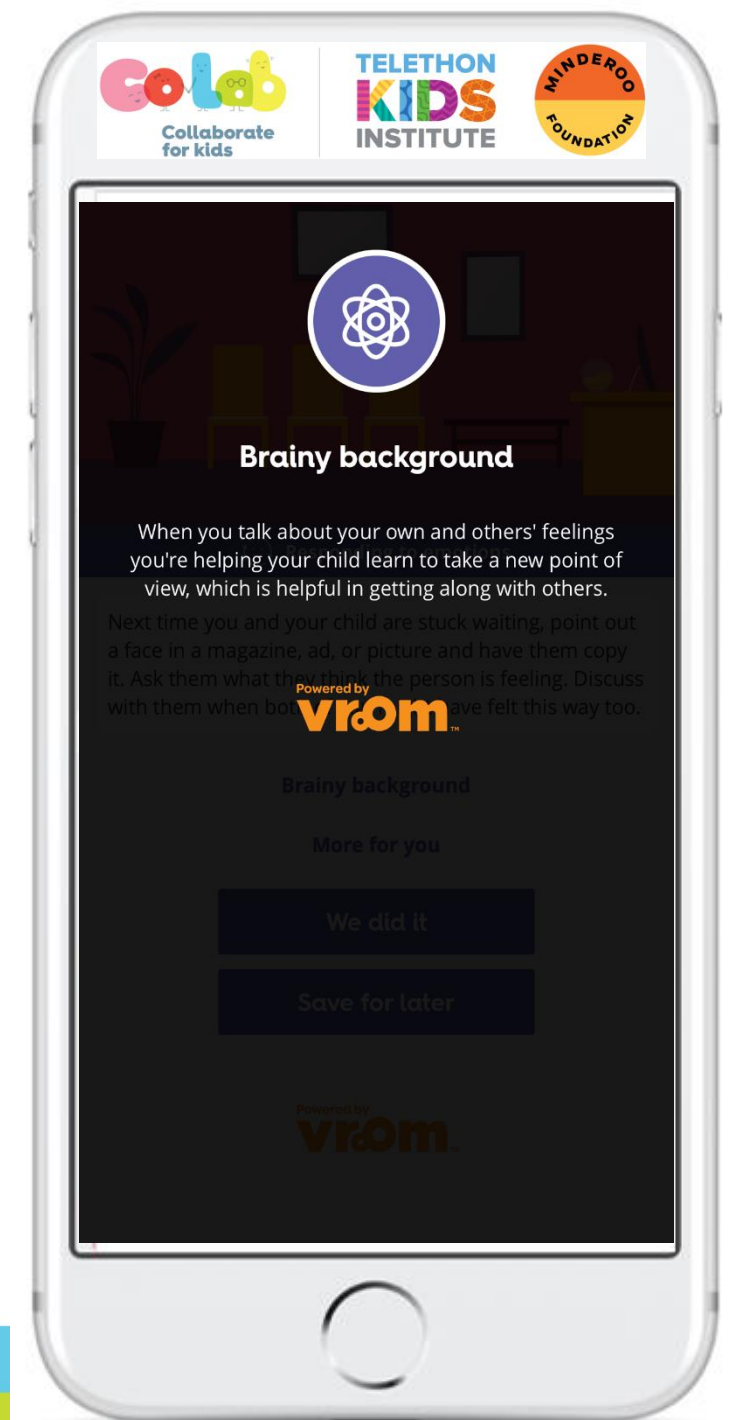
CoLab
Collaborate for kids

TELETHON
KIDS
INSTITUTE

MINDEROO FOUNDATION

Brainy background

When you talk about your own and others' feelings you're helping your child learn to take a new point of view, which is helpful in getting along with others.

Next time you and your child are stuck waiting, point out a face in a magazine, ad, or picture and have them copy it. Ask them what they think the person is feeling. Discuss with them when bot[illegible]ave felt this way too.

Powered by
vroom

Brainy background

More for you

We did it

Save for later

Powered by
vroom